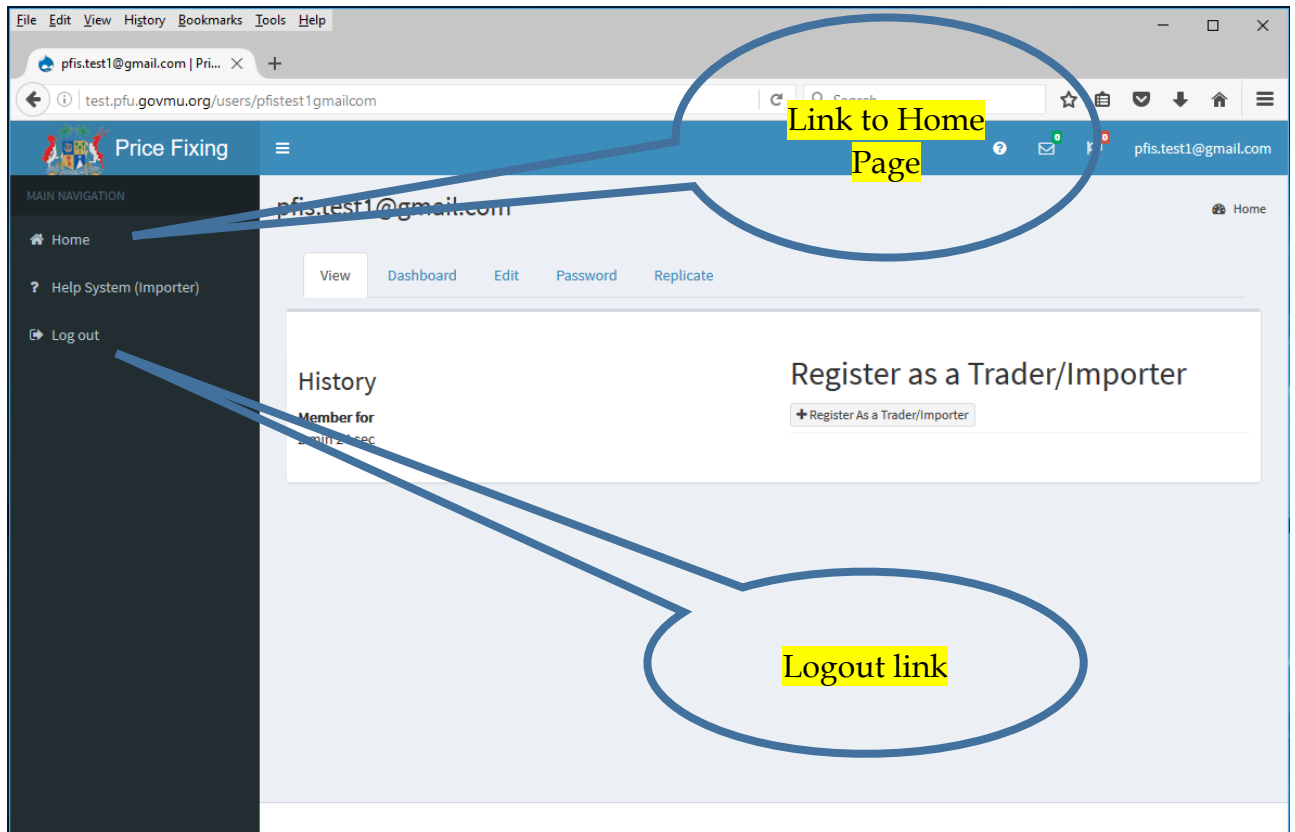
File Edit View History Bookmarks Tools Help

pfis.test1@gmail.com | Pri... ×  +

test.pfu.govmu.org/users/pfistest1gmailcom

Search

Price Fixing

0 0 pfis.test1@gmail.com

Link to Home Page

MAIN NAVIGATION

Home

Help System (Importer)

Log out

pfis.test1@gmail.com

Home

View Dashboard Edit Password Replicate

History

Member for

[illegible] sec

Register as a Trader/Importer

+ Register As a Trader/Importer

Logout link